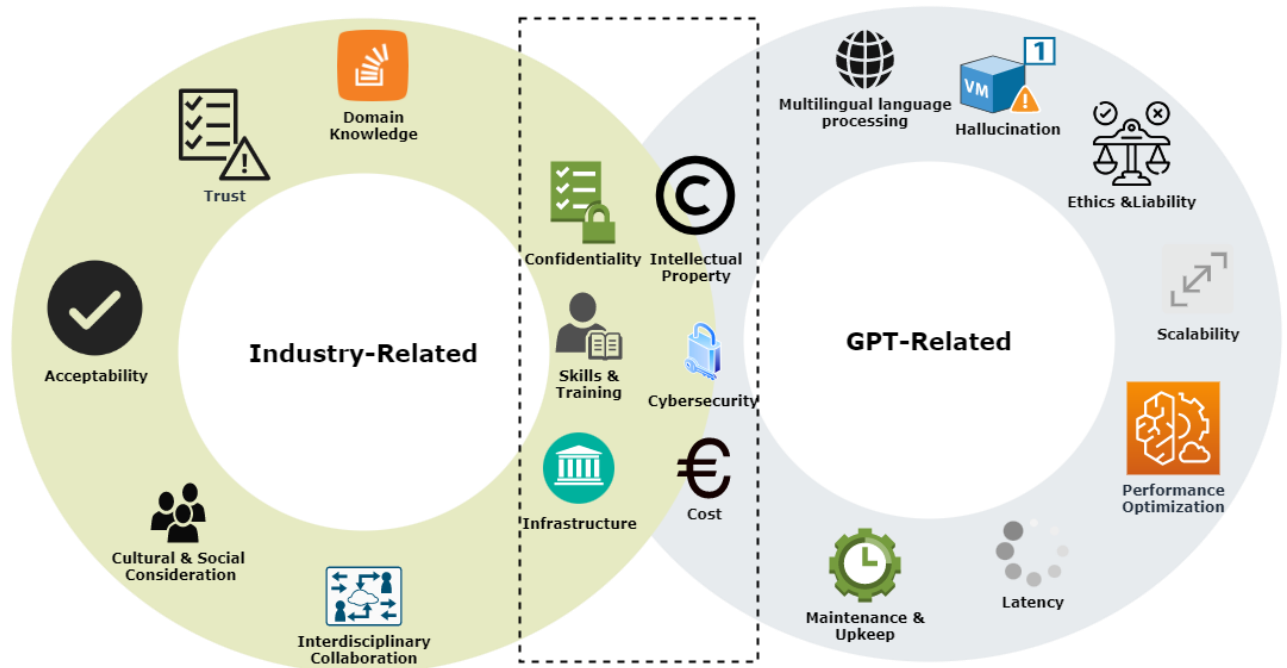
Domain Knowledge

Trust

Acceptability

Industry-Related

Cultural & Social Consideration

Interdisciplinary Collaboration

Confidentiality

Intellectual Property

Skills & Training

Cybersecurity

Infrastructure

Cost

Multilingual language processing

VM

1

Hallucination

Ethics &Liability

Scalability

GPT-Related

Performance Optimization

Latency

Maintenance & Upkeep